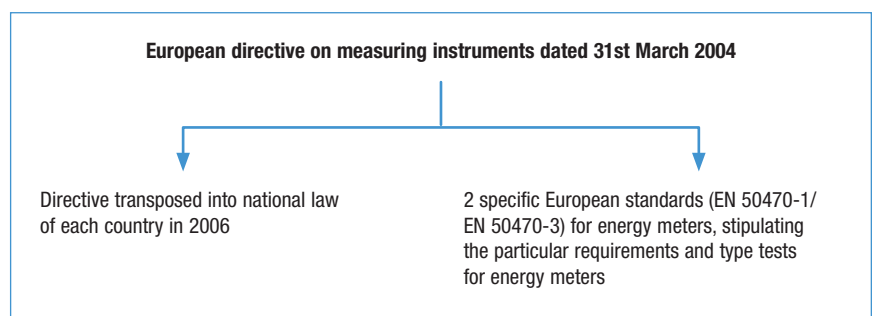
European directive on measuring instruments dated 31st March 2004

Directive transposed into national law of each country in 2006

2 specific European standards (EN 50470-1/ EN 50470-3) for energy meters, stipulating the particular requirements and type tests for energy meters